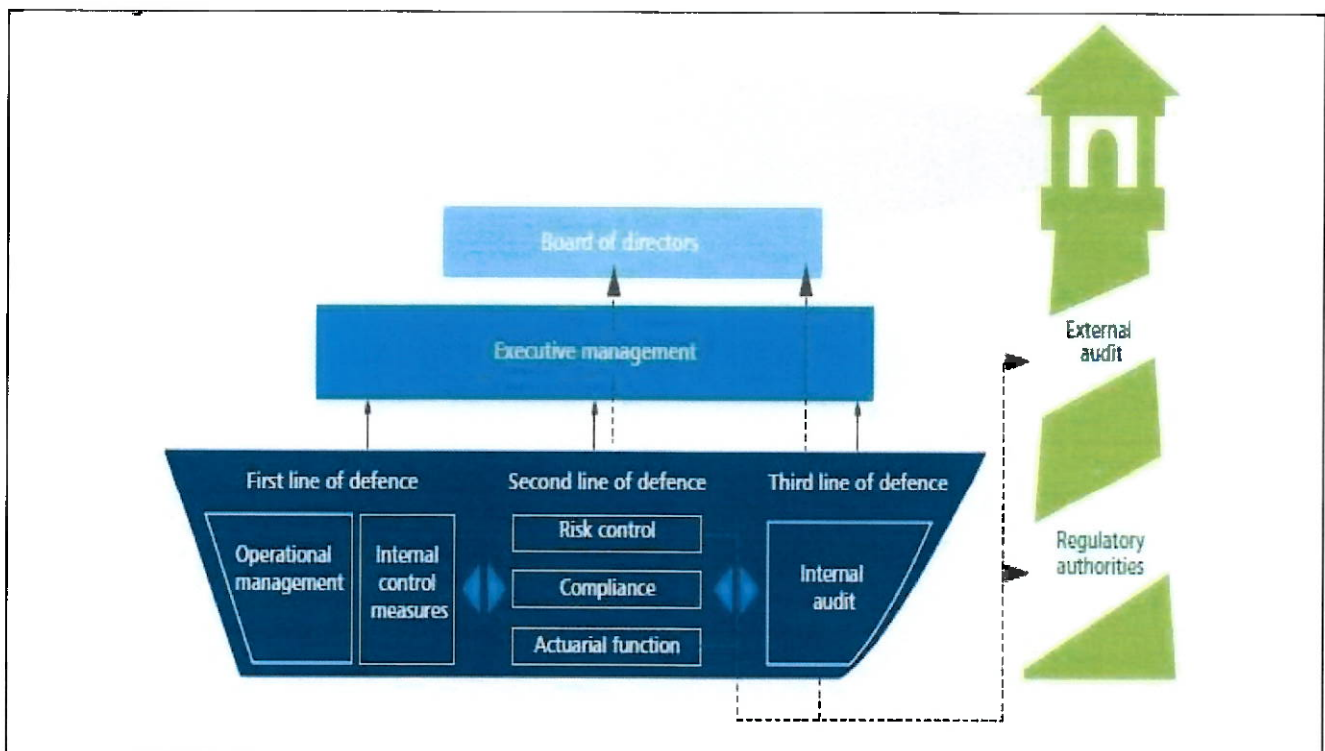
Board of directors

Executive management

External audit

First line of defence

Operational management

Internal control measures

Second line of defence

Risk control

Compliance

Actuarial function

Third line of defence

Internal audit

Regulatory authorities